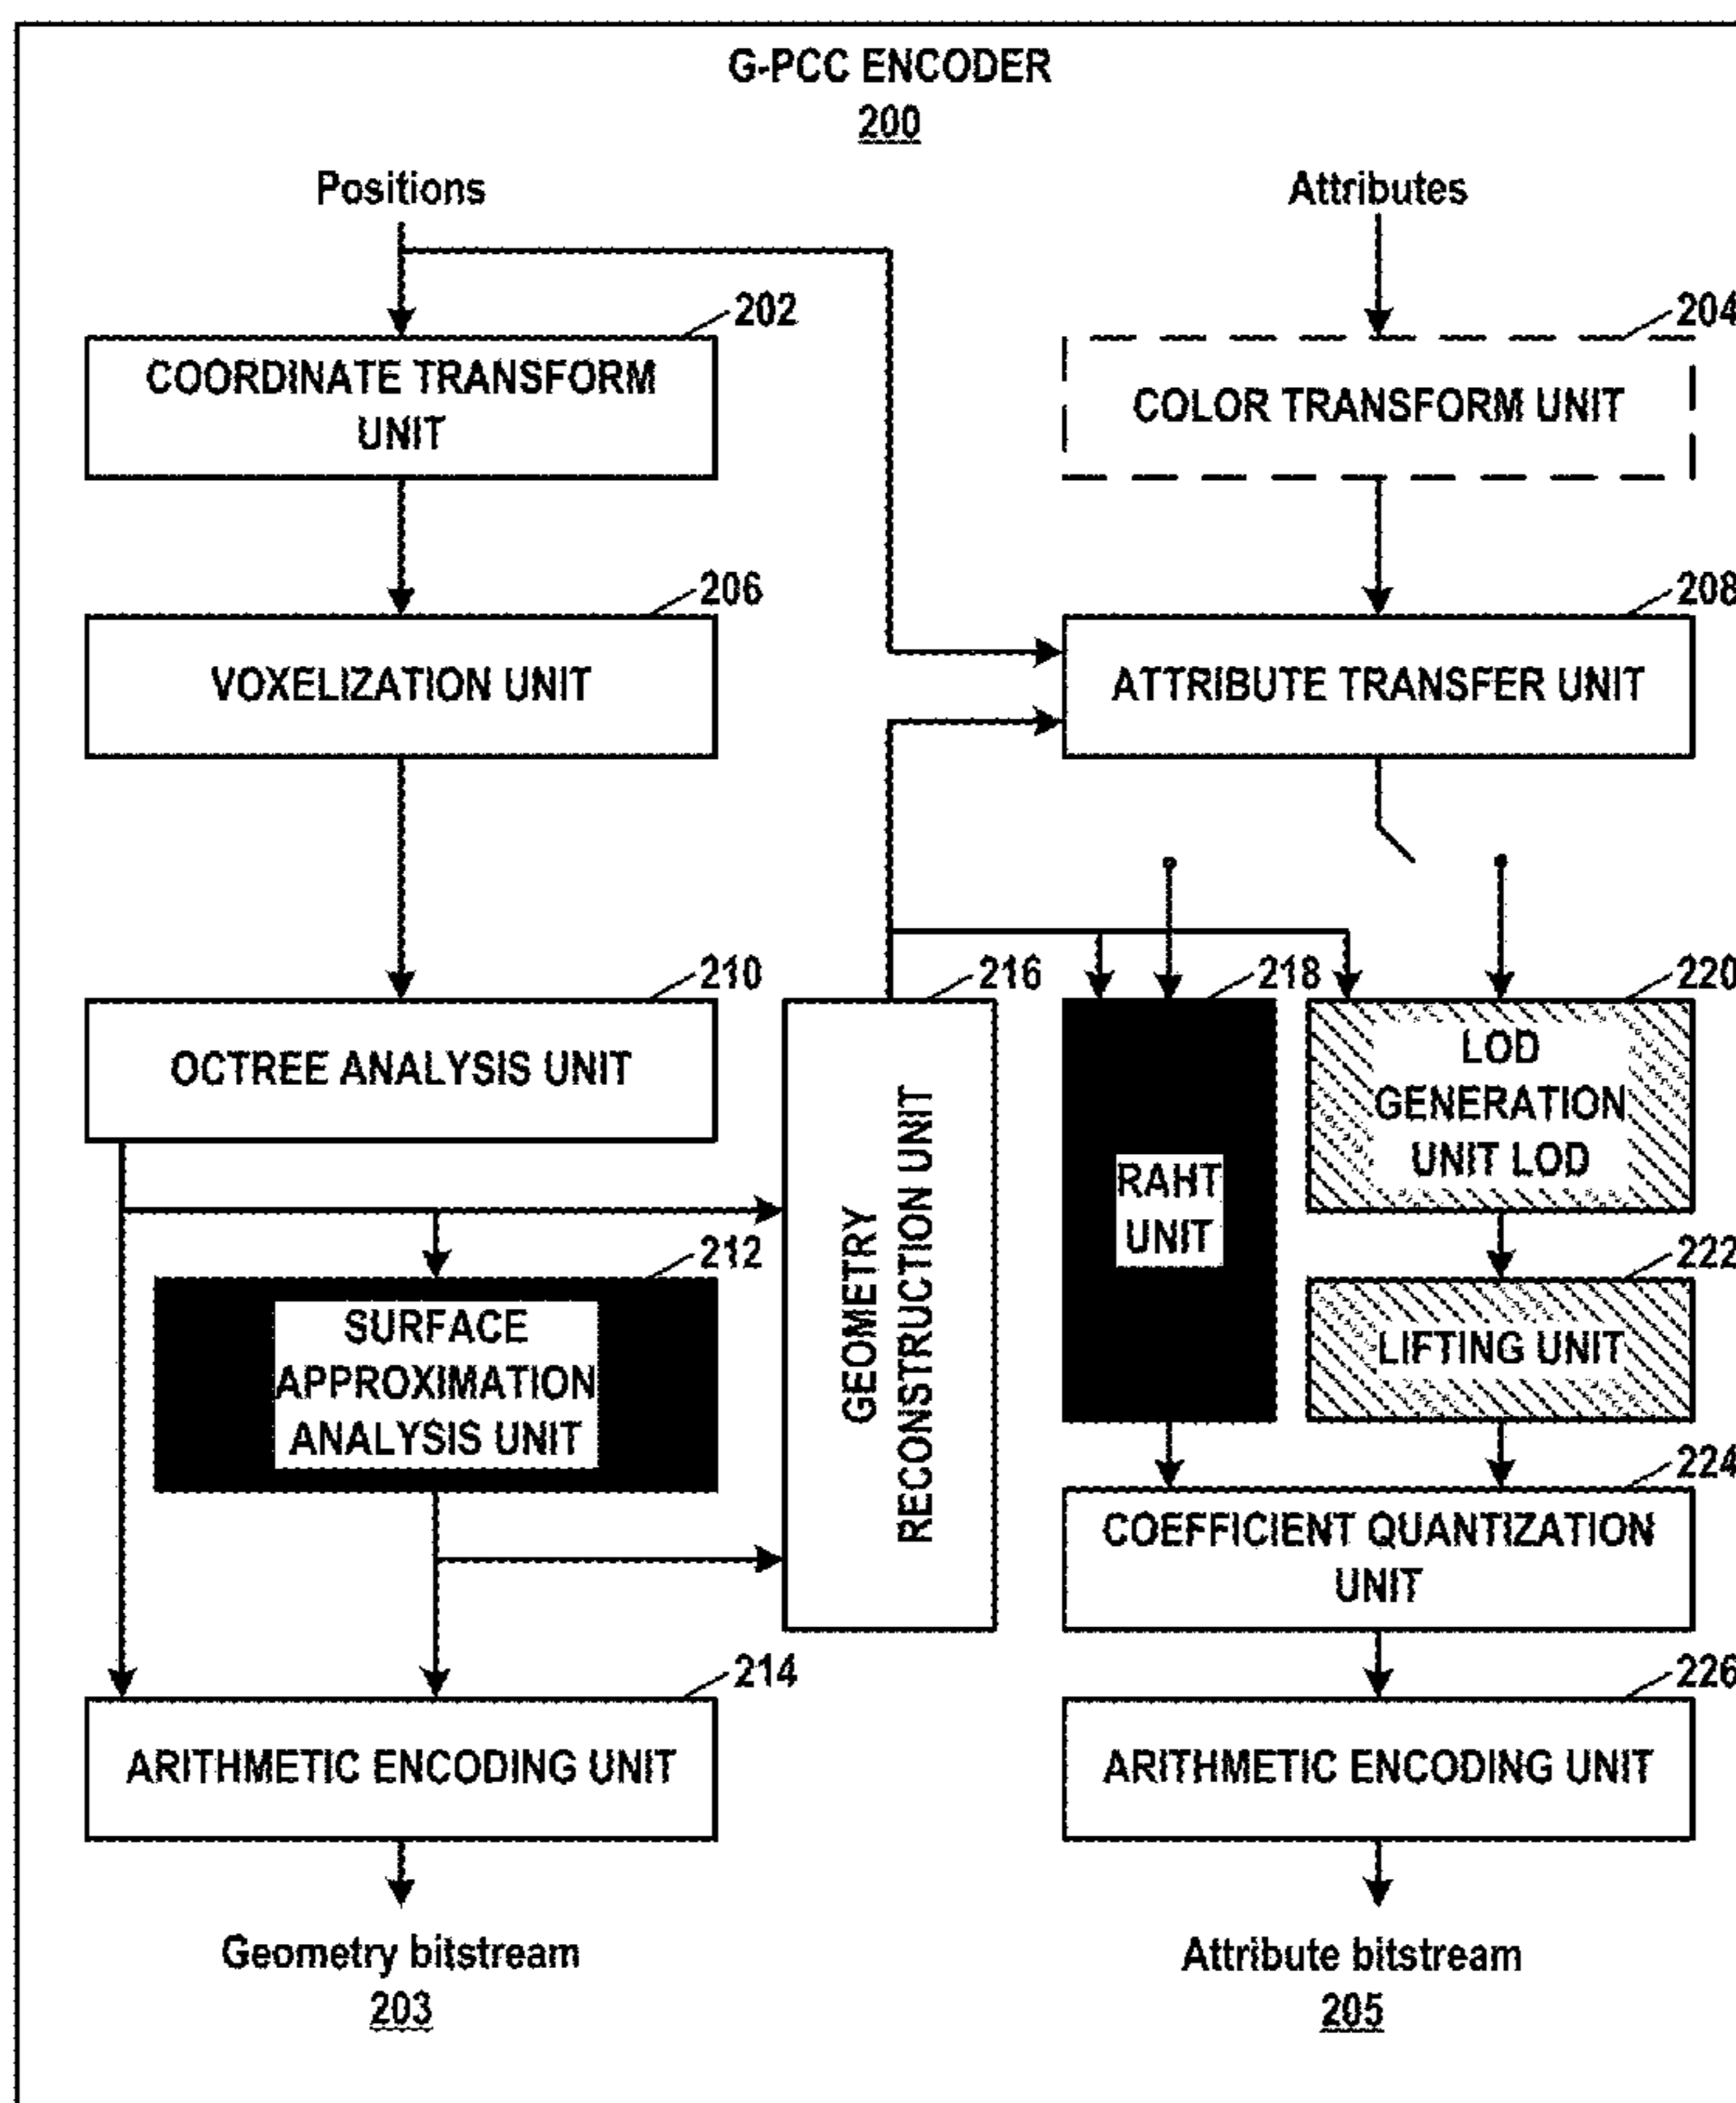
G-PCC ENCODER
200

Positions

Attributes

202
COORDINATE TRANSFORM UNIT

204
COLOR TRANSFORM UNIT

206
VOXELIZATION UNIT

208
ATTRIBUTE TRANSFER UNIT

210
OCTREE ANALYSIS UNIT

216
GEOMETRY RECONSTRUCTION UNIT

218
RAHT UNIT

220
LOD GENERATION UNIT LOD

212
SURFACE APPROXIMATION ANALYSIS UNIT

222
LIFTING UNIT

224
COEFFICIENT QUANTIZATION UNIT

214
ARITHMETIC ENCODING UNIT

226
ARITHMETIC ENCODING UNIT

Geometry bitstream
203

Attribute bitstream
205